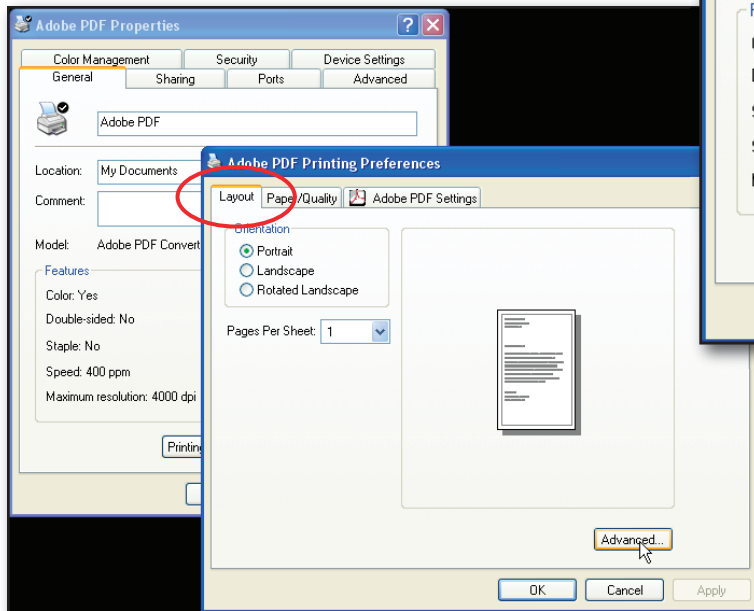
Adobe PDF Properties

Color Management
Security
Device Settings
General
Sharing
Ports
Advanced

Adobe PDF

Location: My Documents

Comment:

Model: Adobe PDF Convert

Features
Color: Yes
Double-sided: No
Staple: No
Speed: 400 ppm
Maximum resolution: 4000 dpi

Printing

Adobe PDF Printing Preferences

Layout
Paper/Quality
Adobe PDF Settings

Orientation
Portrait
Landscape
Rotated Landscape

Pages Per Sheet: 1

Advanced...

OK
Cancel
Apply